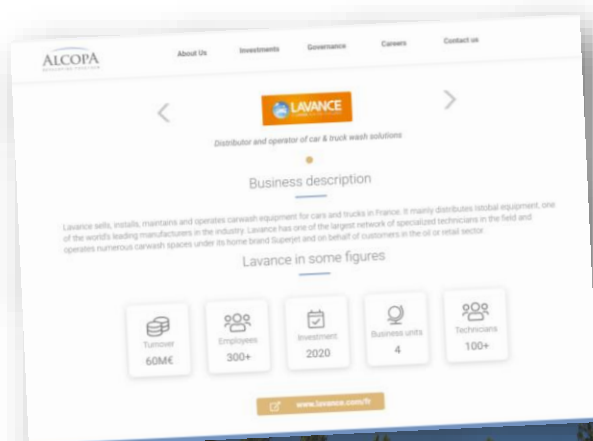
ALCOPA

About Us Investments Governance Careers Contact us

LAVANCE

Distributor and operator of car & truck wash solutions

Business description

Lavance sells, installs, maintains and operates carwash equipment for cars and trucks in France. It mainly distributes Istobal equipment, one of the world's leading manufacturers in the industry. Lavance has one of the largest network of specialized technicians in the field and operates numerous carwash spaces under its home brand Superjet and on behalf of customers in the oil or retail sector.

Lavance in some figures

Turnover
60M€

Employees
300+

Investment
2020

Business units
4

Technicians
100+

www.lavance.com/fr